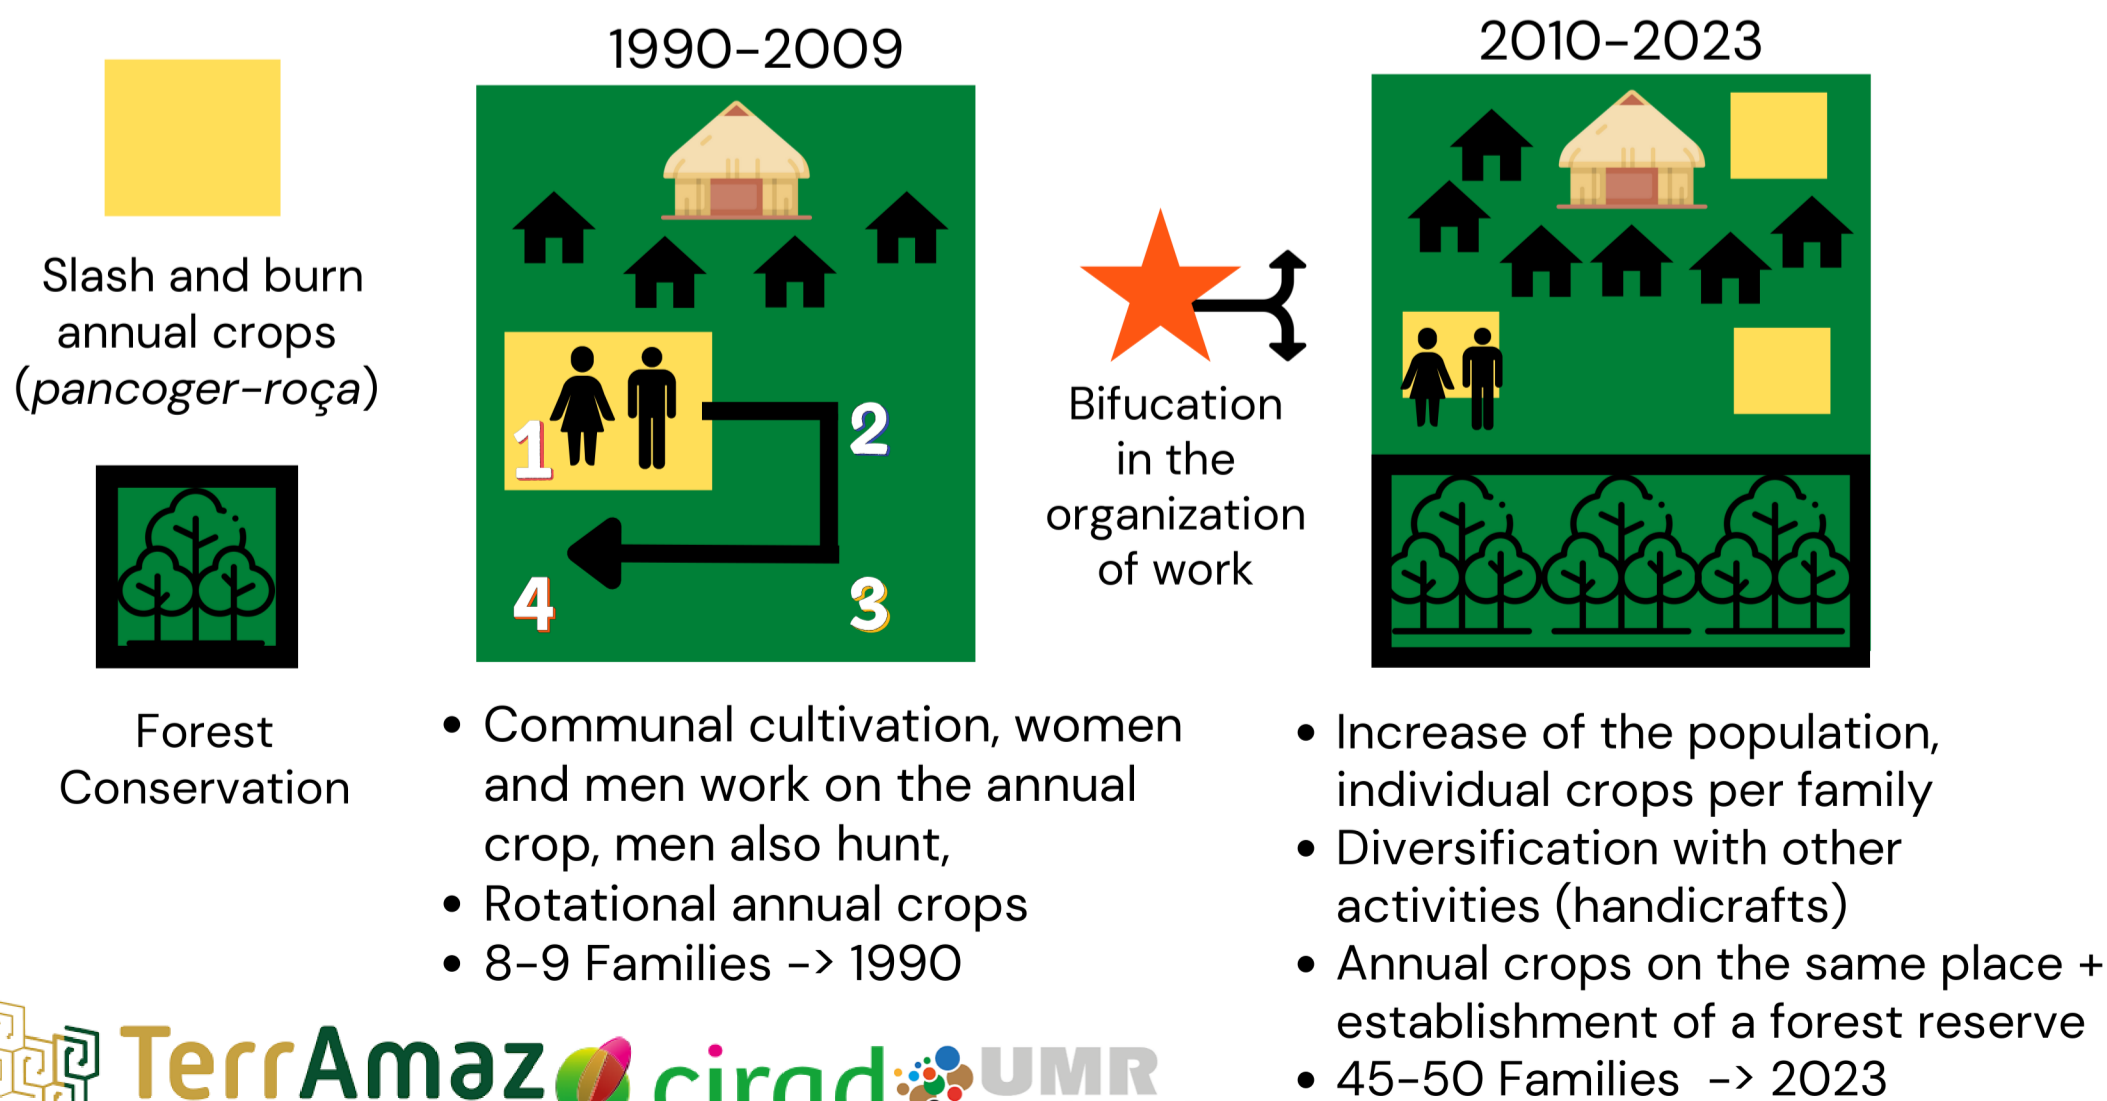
Slash and burn annual crops (*pancoger-roça*)

Forest Conservation

1990-2009

1

2

3

4

- Communal cultivation, women and men work on the annual crop, men also hunt,
- Rotational annual crops
- 8-9 Families -> 1990

Bifucation in the organization of work

2010-2023

- Increase of the population, individual crops per family
- Diversification with other activities (handicrafts)
- Annual crops on the same place + establishment of a forest reserve
- 45-50 Families -> 2023

TerrAmaz cirad UMR